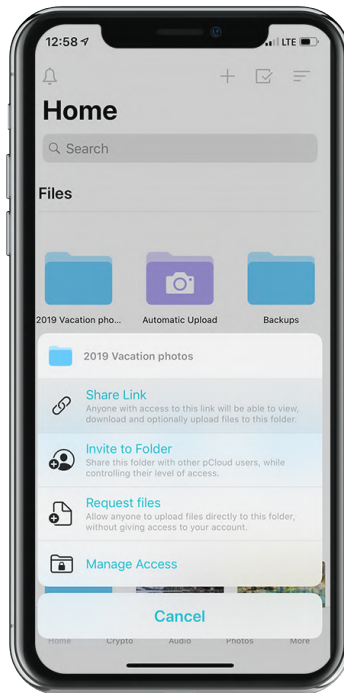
12:58 LTE

Home

Search

Files

2019 Vacation pho...

Automatic Upload

Backups

2019 Vacation photos

Share Link
Anyone with access to this link will be able to view, download and optionally upload files to this folder.

Invite to Folder
Share this folder with other pCloud users, while controlling their level of access.

Request files
Allow anyone to upload files directly to this folder, without giving access to your account.

Manage Access

Cancel

Home Crypto Audio Photos More